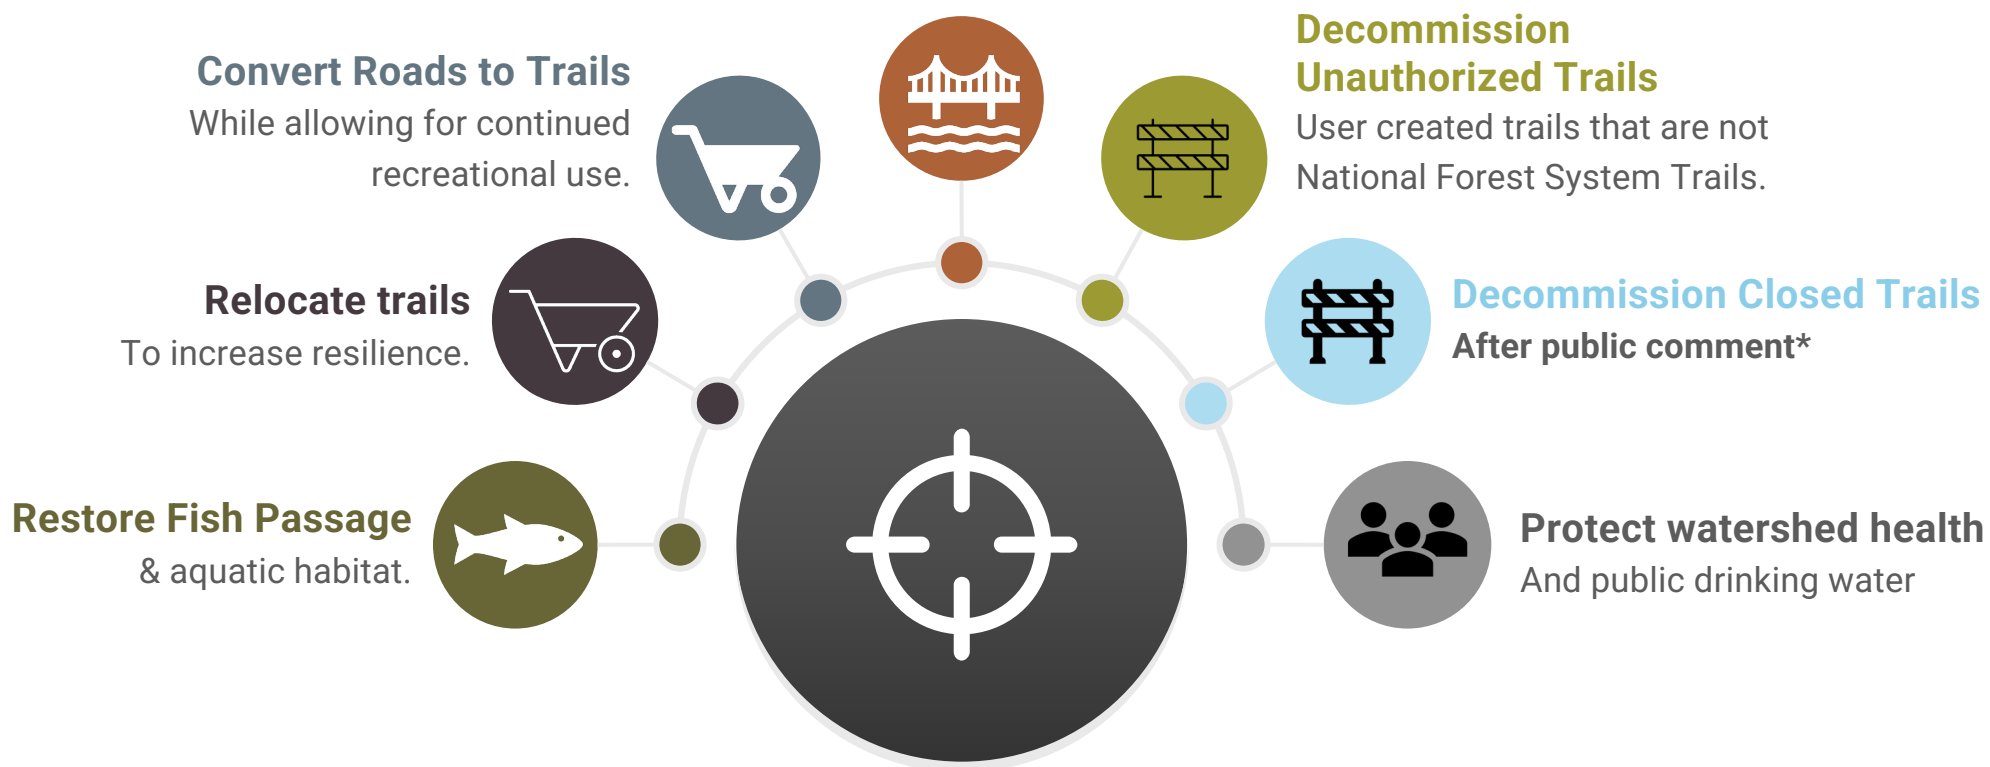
Convert Roads to Trails
While allowing for continued recreational use.

Decommission Unauthorized Trails
User created trails that are not National Forest System Trails.

Relocate trails
To increase resilience.

Decommission Closed Trails
After public comment*

Restore Fish Passage
& aquatic habitat.

Protect watershed health
And public drinking water